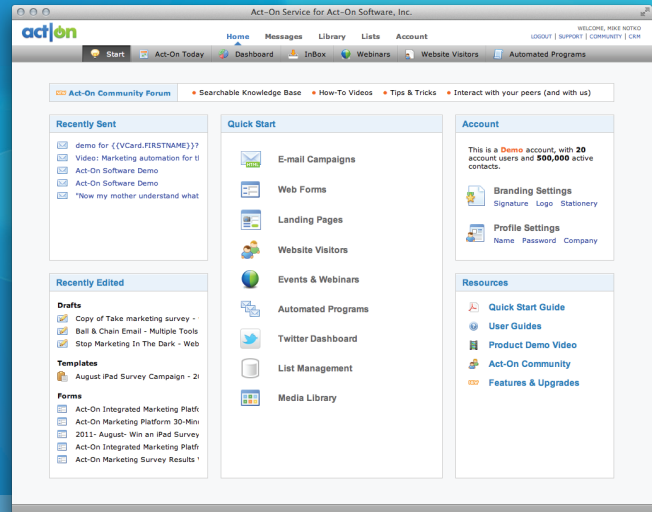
Act-On Service for Act-On Software, Inc.

act-on

Home Messages Library Lists Account

WELCOME, MIKE NOTKO
LOGOUT | SUPPORT | COMMUNITY | CRM

Start | Act-On Today | Dashboard | InBox | Webinars | Website Visitors | Automated Programs

Act-On Community Forum • Searchable Knowledge Base • How-To Videos • Tips & Tricks • Interact with your peers (and with us)

Recently Sent

demo for {{VCard.FIRSTNAME}}?
Video: Marketing automation for tl
Act-On Software Demo
Act-On Software Demo
"Now my mother understand what

Quick Start

E-mail Campaigns
Web Forms
Landing Pages
Website Visitors
Events & Webinars
Automated Programs
Twitter Dashboard
List Management
Media Library

Account

This is a Demo account, with 20 account users and 500,000 active contacts.

Branding Settings
Signature Logo Stationery

Profile Settings
Name Password Company

Recently Edited

Drafts
Copy of Take marketing survey -
Ball & Chain Email - Multiple Tools
Stop Marketing In The Dark - Web

Templates
August iPad Survey Campaign - 2(

Forms
Act-On Integrated Marketing Platf
Act-On Marketing Platform 30-Min
2011- August- Win an iPad Survey
Act-On Integrated Marketing Platf
Act-On Marketing Survey Results

Resources

Quick Start Guide
User Guides
Product Demo Video
Act-On Community
Features & Upgrades